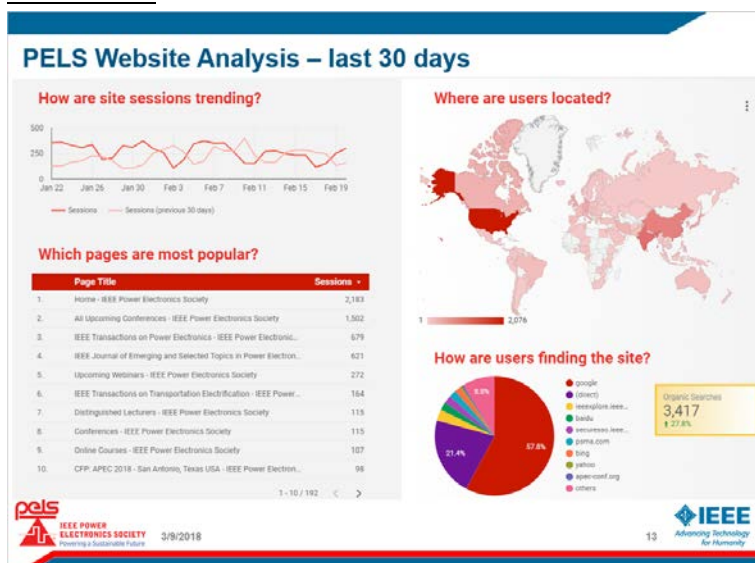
PELS Website Analysis – last 30 days

How are site sessions trending?

500
250
0

Jan 22 Jan 26 Jan 30 Feb 3 Feb 7 Feb 11 Feb 15 Feb 19

Sessions Sessions (previous 30 days)

Where are users located?

1 2,076

Which pages are most popular?

| | Page Title | Sessions ▾ |
|---|---|---|
| 1. | Home - IEEE Power Electronics Society | 2,183 |
| 2. | All Upcoming Conferences - IEEE Power Electronics Society | 1,502 |
| 3. | IEEE Transactions on Power Electronics - IEEE Power Electronic... | 679 |
| 4. | IEEE Journal of Emerging and Selected Topics in Power Electron... | 621 |
| 5. | Upcoming Webinars - IEEE Power Electronics Society | 272 |
| 6. | IEEE Transactions on Transportation Electrification - IEEE Power... | 164 |
| 7. | Distinguished Lecturers - IEEE Power Electronics Society | 115 |
| 8. | Conferences - IEEE Power Electronics Society | 115 |
| 9. | Online Courses - IEEE Power Electronics Society | 107 |
| 10. | CFP: APEC 2018 - San Antonio, Texas USA - IEEE Power Electron... | 98 |

1 - 10 / 192 < >

How are users finding the site?

8.0%
21.4%
57.8%

google
(direct)
ieeexplore.ieee...
baidu
secureexs.ieee...
psma.com
bing
yahoo
apec-conf.org
others

Organic Searches
3,417
↑ 27.8%

pels IEEE POWER ELECTRONICS SOCIETY Powering a Sustainable Future

3/9/2018

13

IEEE Advancing Technology for Humanity